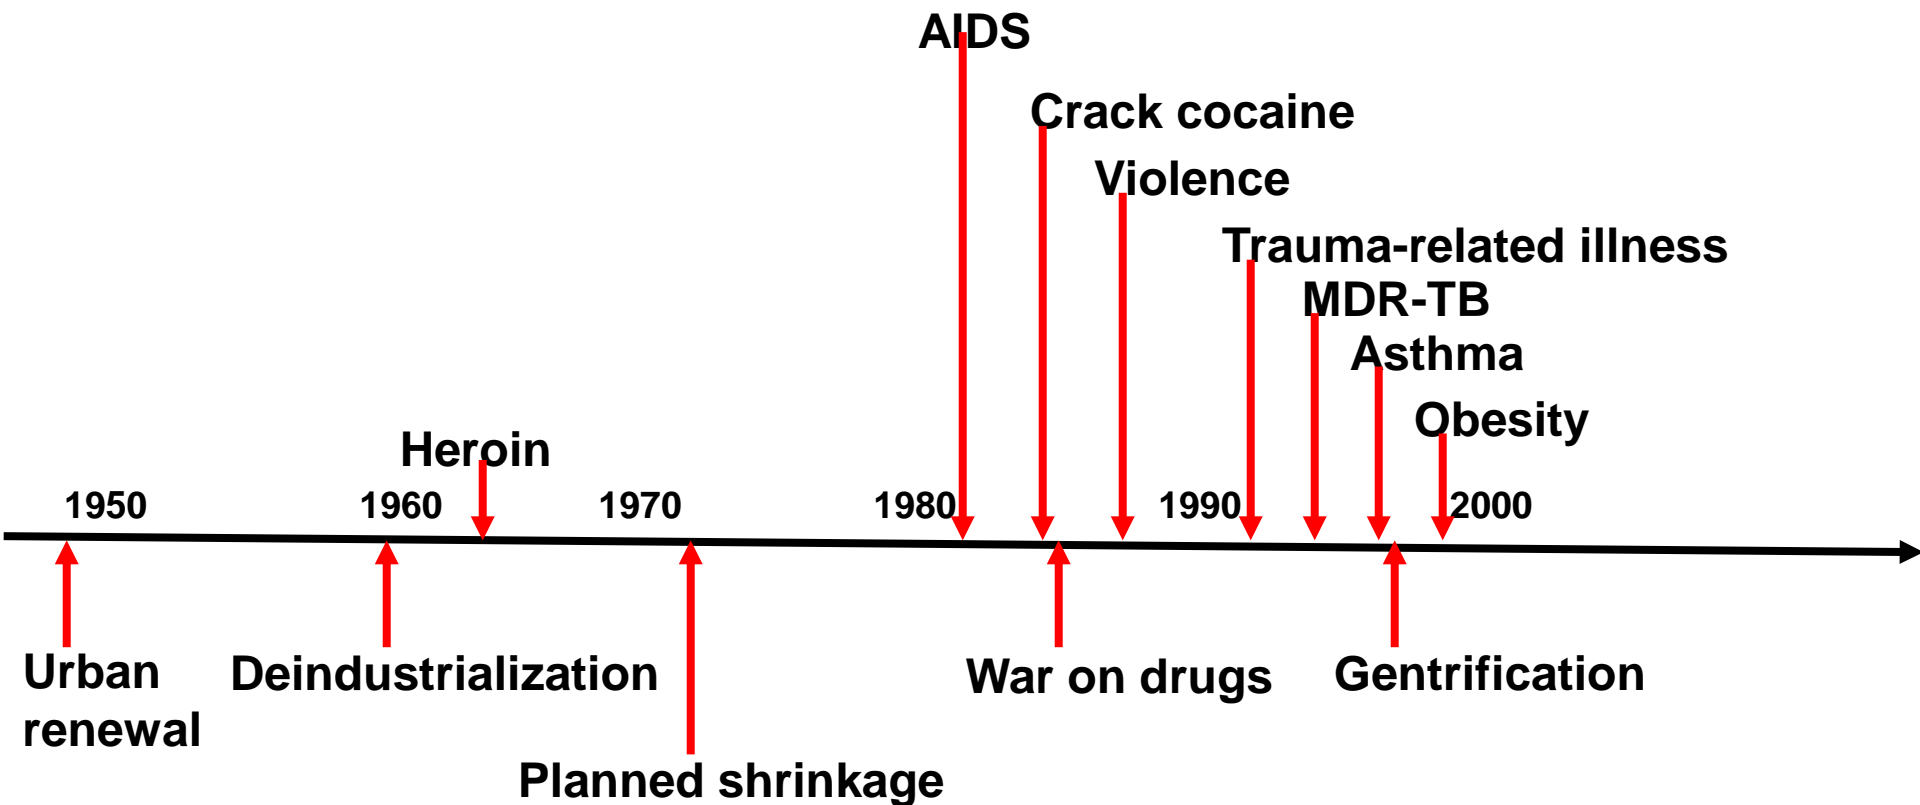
AIDS

Crack cocaine

Violence

Trauma-related illness

MDR-TB

Asthma

Obesity

Heroin

1950 1960 1970 1980 1990 2000

Urban renewal

Deindustrialization

Planned shrinkage

War on drugs

Gentrification